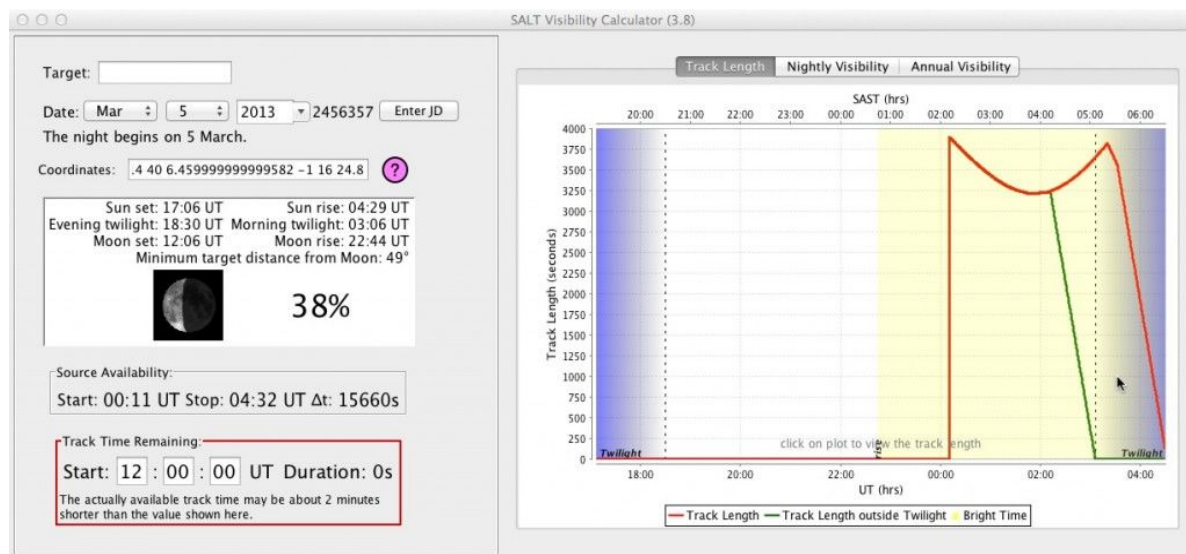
SALT Visibility Calculator (3.8)

Target:

Date: Mar 5 2013 2456357 Enter JD

The night begins on 5 March.

Coordinates: .4 40 6.459999999999582 -1 16 24.8 ?

Sun set: 17:06 UT Sun rise: 04:29 UT
Evening twilight: 18:30 UT Morning twilight: 03:06 UT
Moon set: 12:06 UT Moon rise: 22:44 UT
Minimum target distance from Moon: 49°

38%

Source Availability:
Start: 00:11 UT Stop: 04:32 UT Δt: 15660s

Track Time Remaining:
Start: 12 : 00 : 00 UT Duration: 0s
The actually available track time may be about 2 minutes shorter than the value shown here.

Track Length | Nightly Visibility | Annual Visibility

SAST (hrs)
20:00 21:00 22:00 23:00 00:00 01:00 02:00 03:00 04:00 05:00 06:00

Track Length (seconds)
4000 3750 3500 3250 3000 2750 2500 2250 2000 1750 1500 1250 1000 750 500 250 0

Twilight
rise
click on plot to view the track length
Twilight

18:00 20:00 22:00 00:00 02:00 04:00
UT (hrs)

Track Length — Track Length outside Twilight — Bright Time